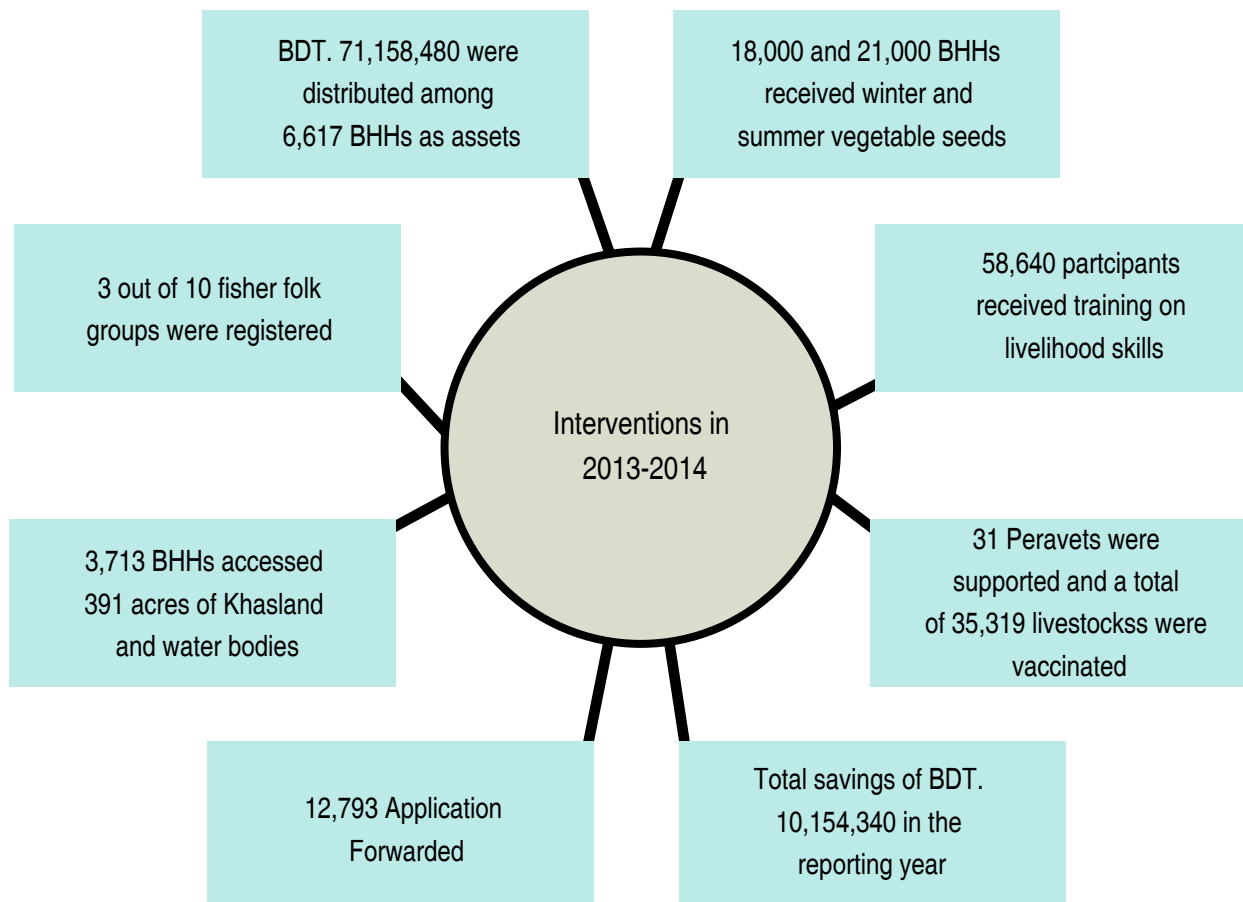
BDT. 71,158,480 were distributed among 6,617 BHHs as assets

18,000 and 21,000 BHHs received winter and summer vegetable seeds

3 out of 10 fisher folk groups were registered

58,640 partcipants received training on livelihood skills

Interventions in 2013-2014

3,713 BHHs accessed 391 acres of Khasland and water bodies

31 Peravets were supported and a total of 35,319 livestockss were vaccinated

12,793 Application Forwarded

Total savings of BDT. 10,154,340 in the reporting year